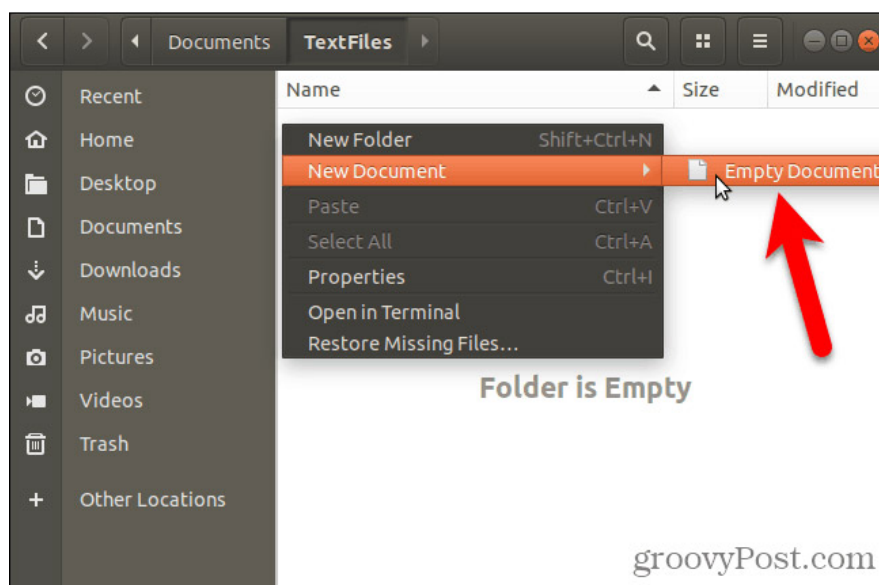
Documents TextFiles

Recent
Home
Desktop
Documents
Downloads
Music
Pictures
Videos
Trash
Other Locations

Name Size Modified

New Folder Shift+Ctrl+N
New Document
Paste Ctrl+V
Select All Ctrl+A
Properties Ctrl+I
Open in Terminal
Restore Missing Files...

Empty Document

Folder is Empty

groovyPost.com